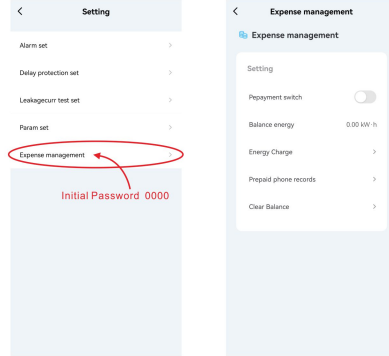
<

Setting

Alarm set

>

Delay protection set

>

Leakagecurr test set

>

Param set

>

Expense management

Initial Password 0000

<

Expense management

Expense management

Setting

Pepayment switch

Balance energy

0.00 kW·h

Energy Charge

>

Prepaid phone records

>

Clear Balance

>